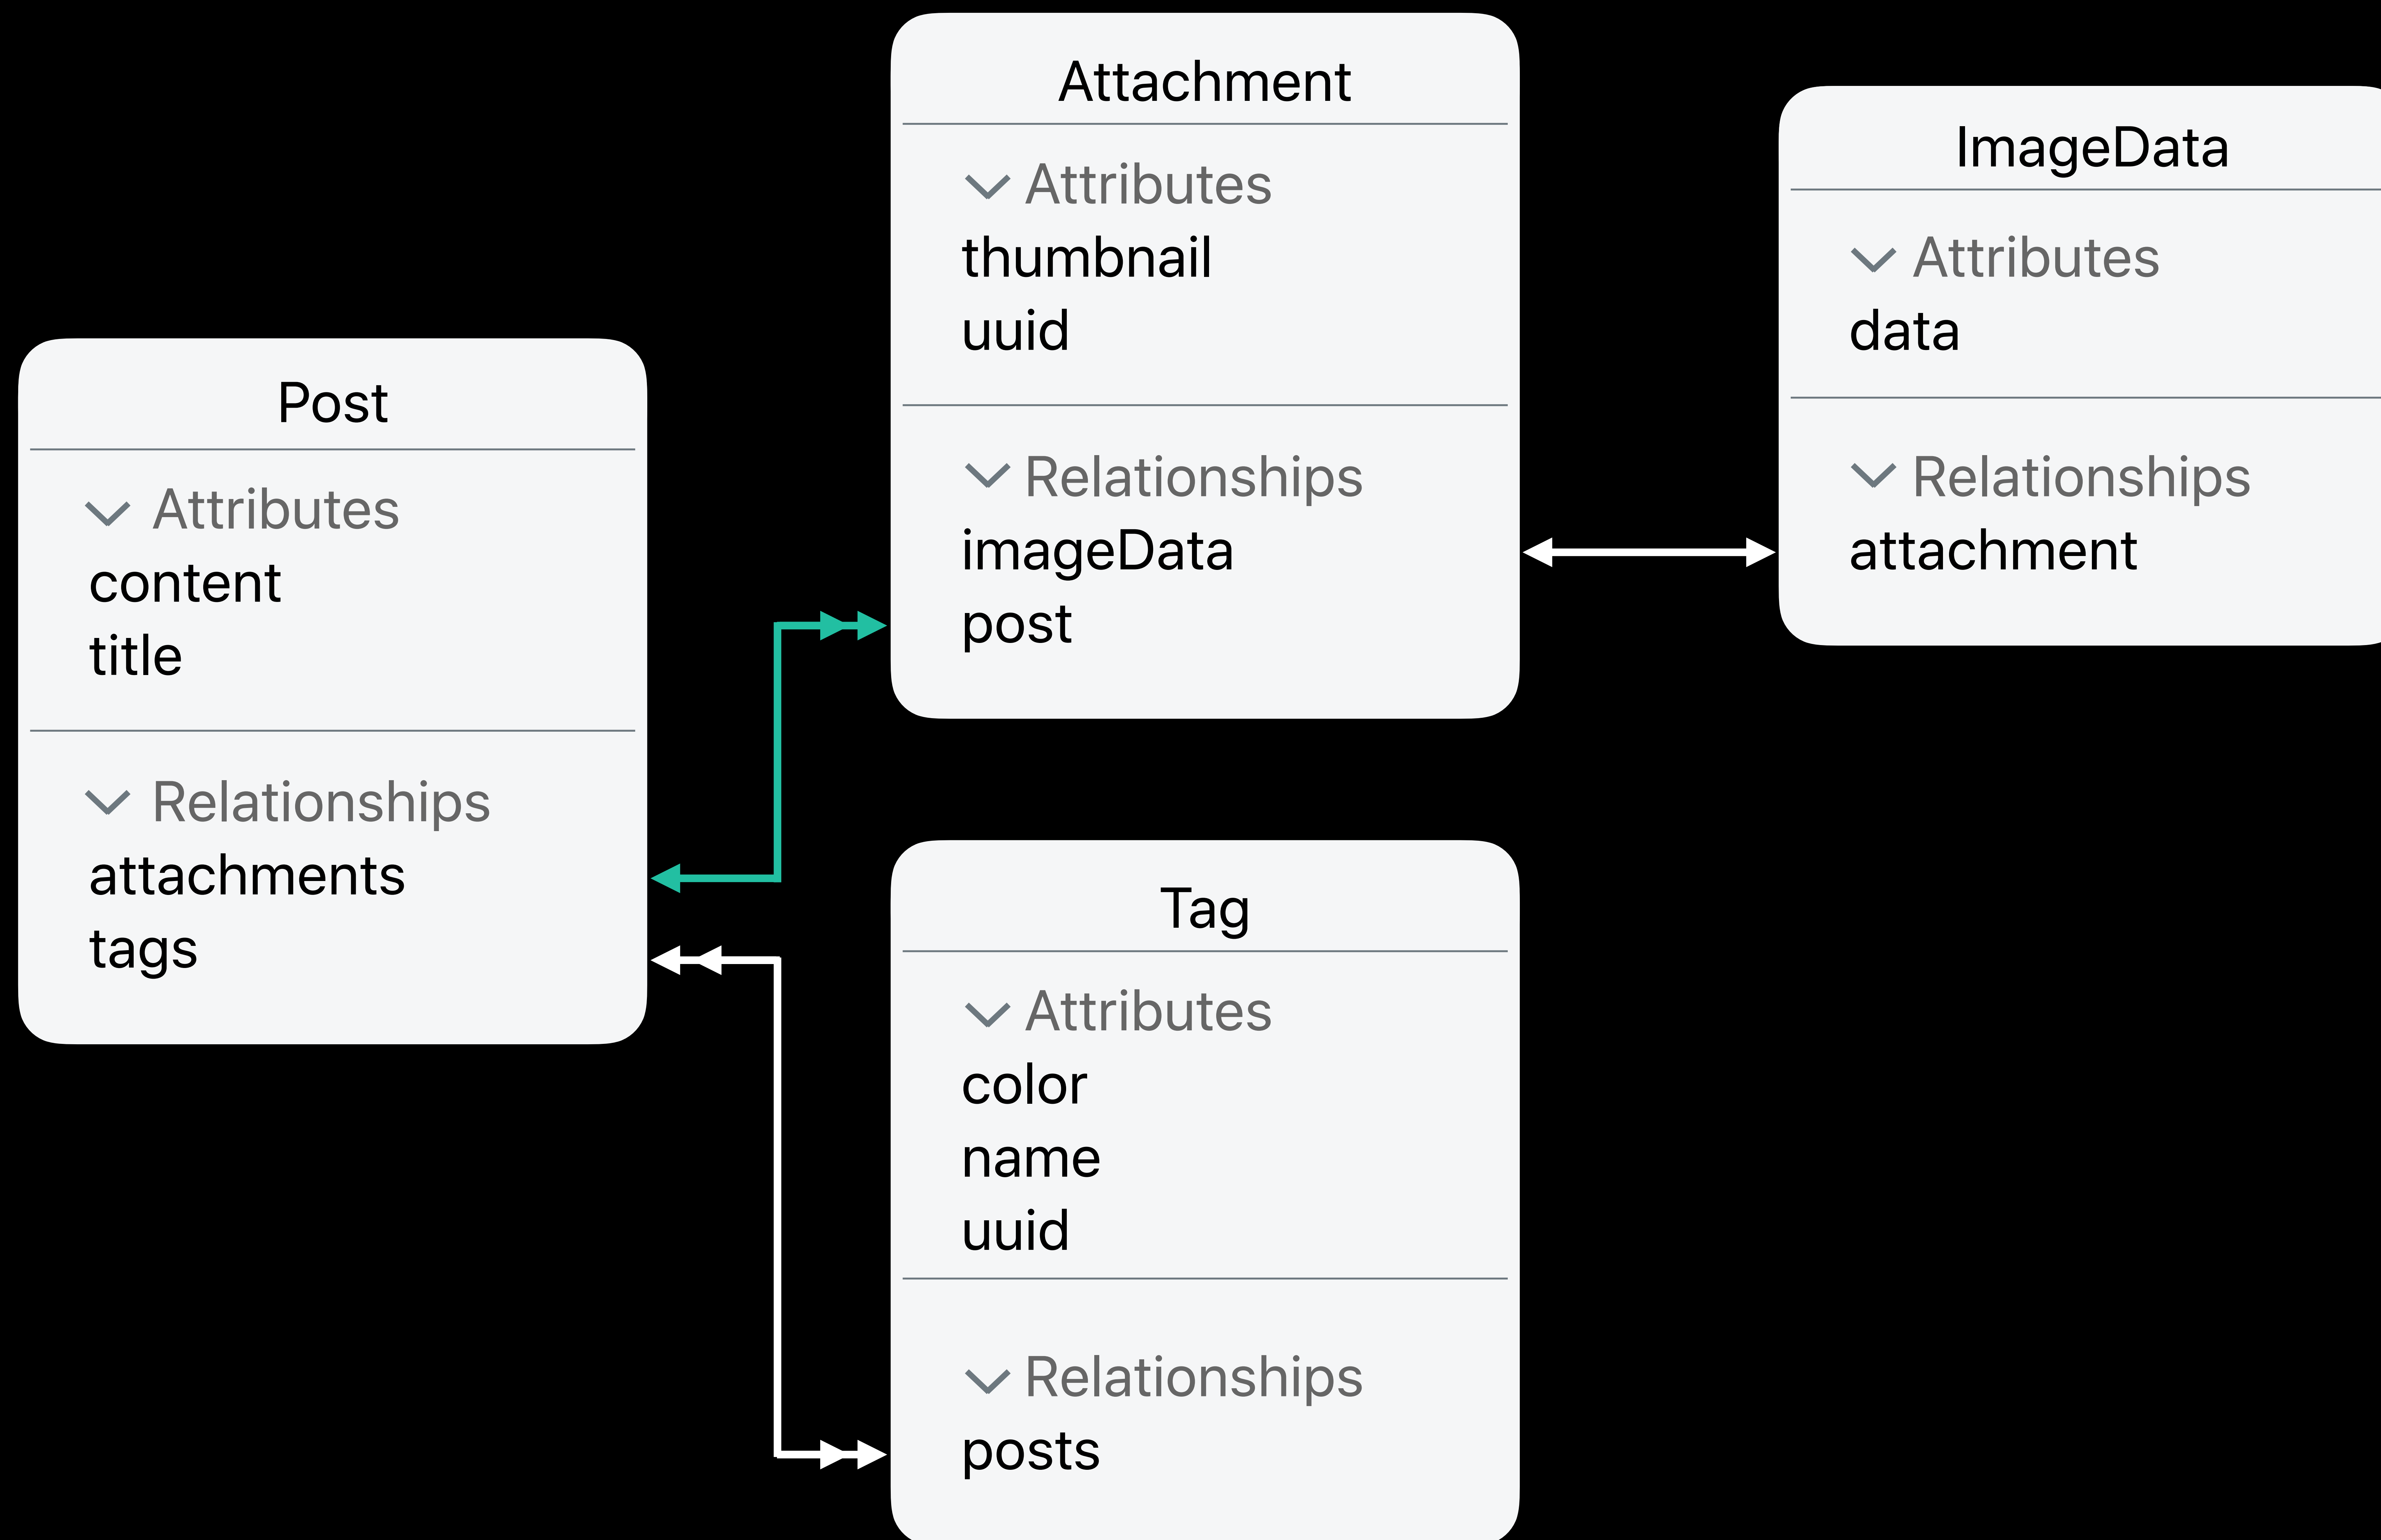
Post
Attributes
content
title
Relationships
attachments
tags

Attachment
Attributes
thumbnail
uuid
Relationships
imageData
post

Tag
Attributes
color
name
uuid
Relationships
posts

ImageData
Attributes
data
Relationships
attachment